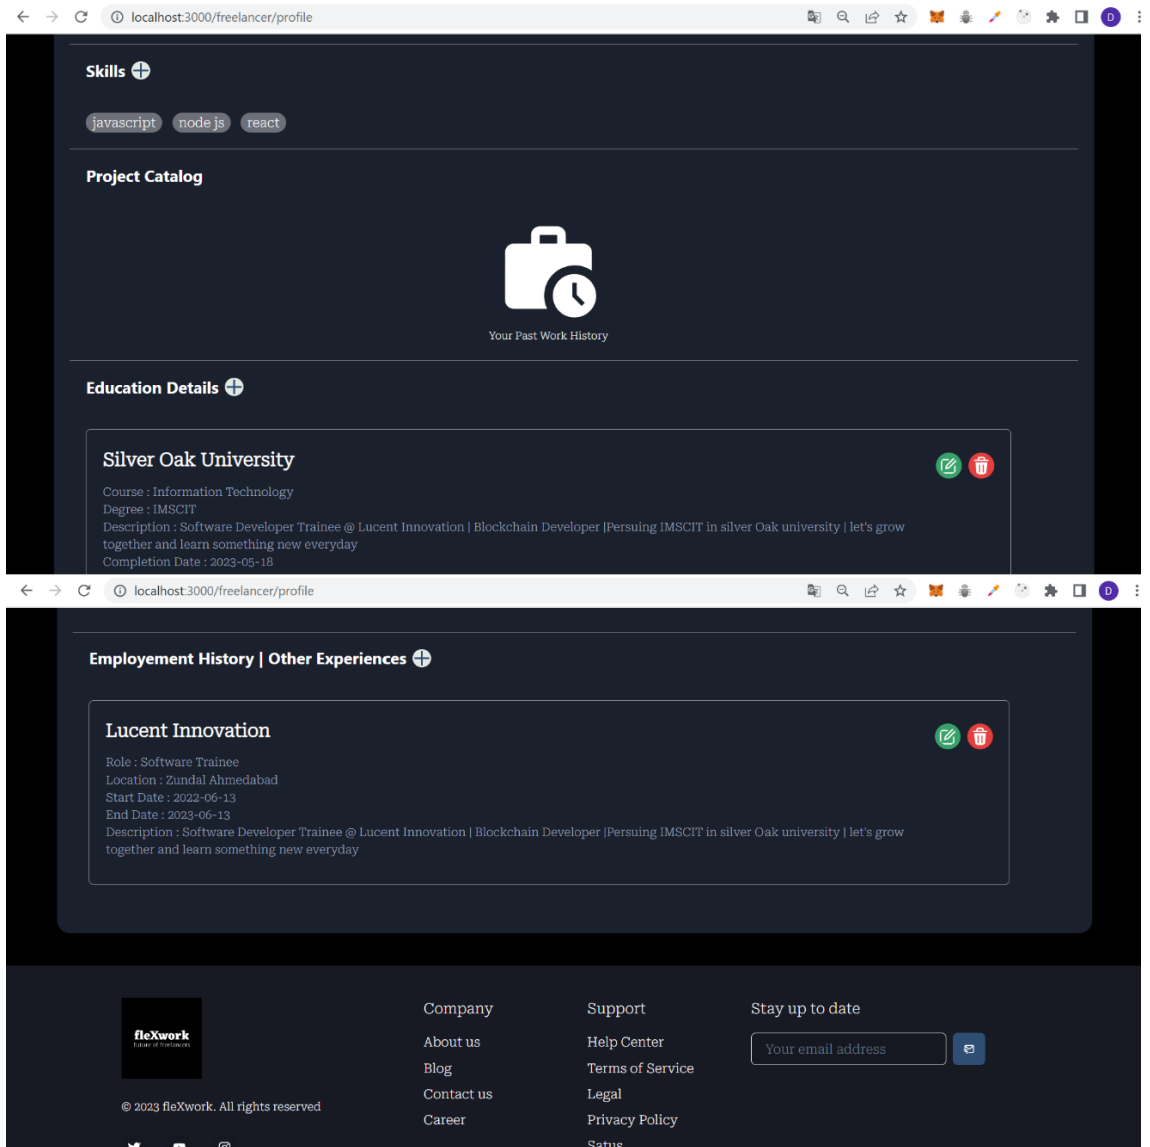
localhost:3000/freelancer/profile

Skills

javascript node js react

Project Catalog

Your Past Work History

Education Details

Silver Oak University

Course : Information Technology
Degree : IMSCIT
Description : Software Developer Trainee @ Lucent Innovation | Blockchain Developer |Persuing IMSCIT in silver Oak university | let's grow together and learn something new everyday
Completion Date : 2023-05-18

localhost:3000/freelancer/profile

Employement History | Other Experiences

Lucent Innovation

Role : Software Trainee
Location : Zundal Ahmedabad
Start Date : 2022-06-13
End Date : 2023-06-13
Description : Software Developer Trainee @ Lucent Innovation | Blockchain Developer |Persuing IMSCIT in silver Oak university | let's grow together and learn something new everyday

fleXwork
future of freelancers

© 2023 fleXwork. All rights reserved

Company
About us
Blog
Contact us
Career

Support
Help Center
Terms of Service
Legal
Privacy Policy
Satus

Stay up to date
Your email address